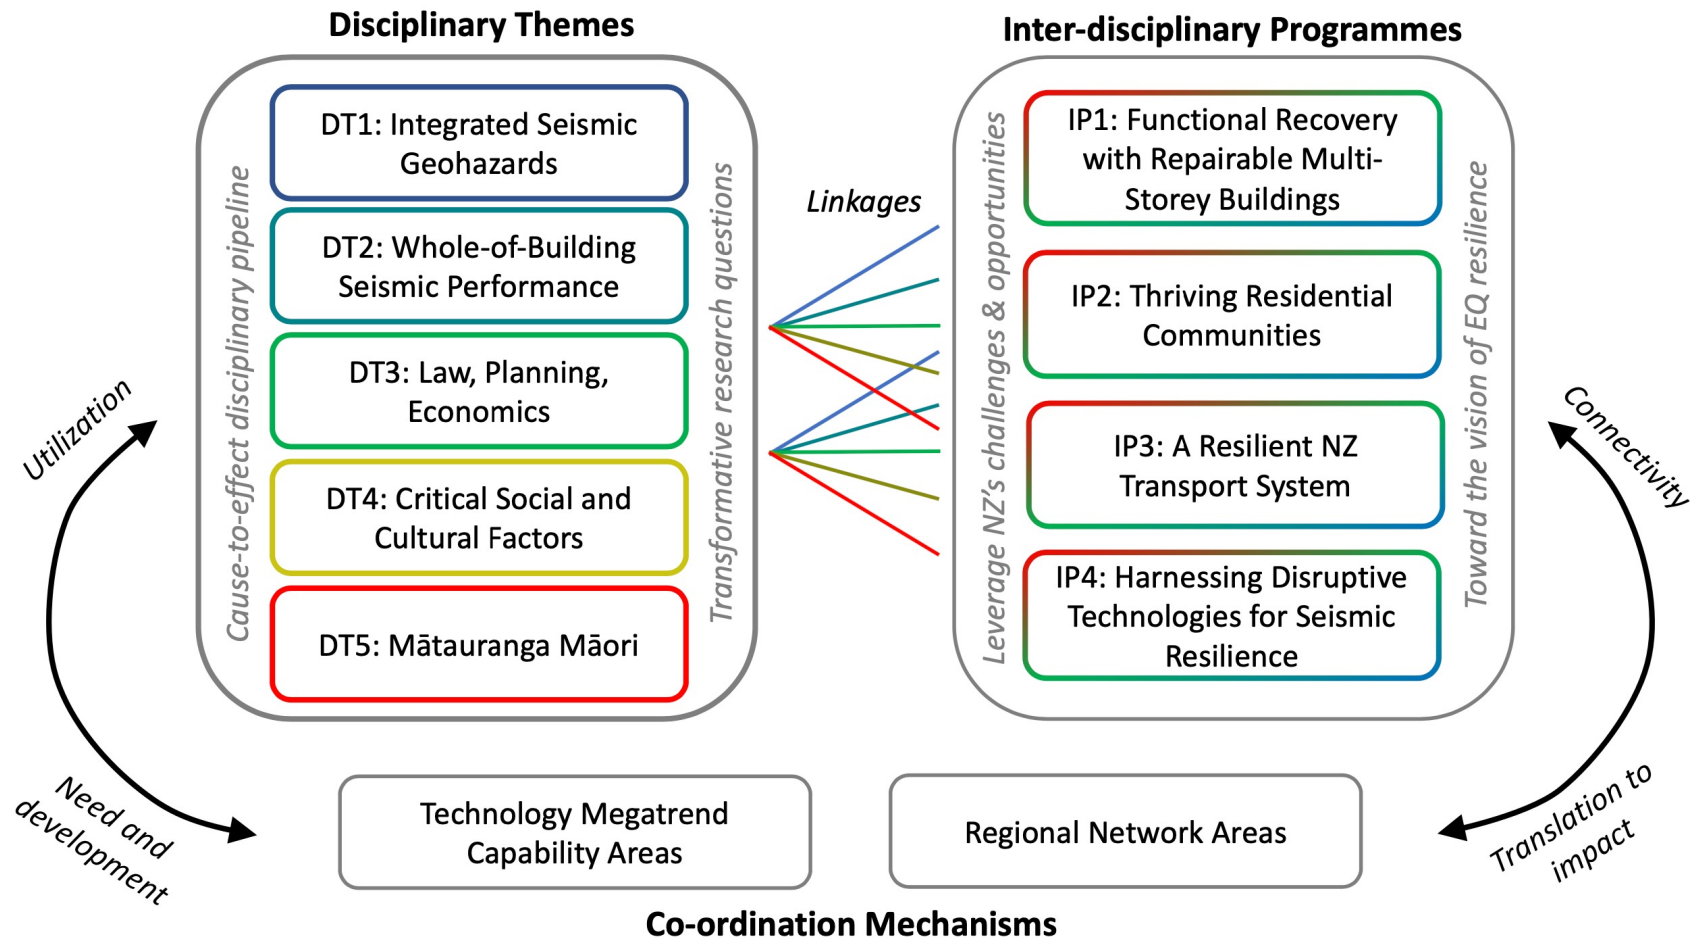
Disciplinary Themes

Inter-disciplinary Programmes

Cause-to-effect disciplinary pipeline

DT1: Integrated Seismic Geohazards

DT2: Whole-of-Building Seismic Performance

DT3: Law, Planning, Economics

DT4: Critical Social and Cultural Factors

DT5: Mātauranga Māori

Transformative research questions

Linkages

Leverage NZ's challenges & opportunities

IP1: Functional Recovery with Repairable Multi-Storey Buildings

IP2: Thriving Residential Communities

IP3: A Resilient NZ Transport System

IP4: Harnessing Disruptive Technologies for Seismic Resilience

Toward the vision of EQ resilience

Utilization

Need and development

Connectivity

Translation to impact

Technology Megatrend Capability Areas

Regional Network Areas

Co-ordination Mechanisms